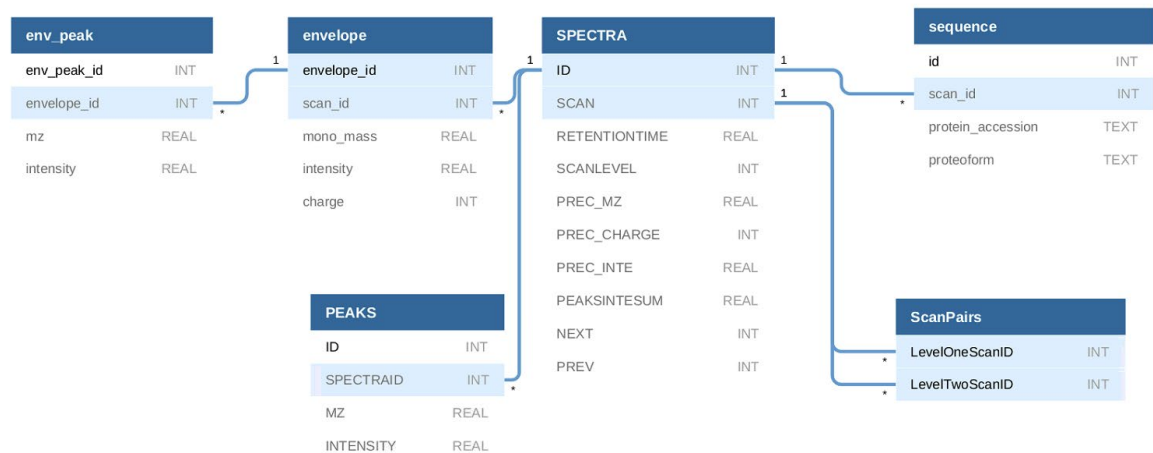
| env_peak | |
|---|---|
| env_peak_id | INT |
| envelope_id | INT |
| mz | REAL |
| intensity | REAL |

| envelope | |
|---|---|
| envelope_id | INT |
| scan_id | INT |
| mono_mass | REAL |
| intensity | REAL |
| charge | INT |

| SPECTRA | |
|---|---|
| ID | INT |
| SCAN | INT |
| RETENTIONTIME | REAL |
| SCANLEVEL | INT |
| PREC_MZ | REAL |
| PREC_CHARGE | INT |
| PREC_INTE | REAL |
| PEAKSINTESUM | REAL |
| NEXT | INT |
| PREV | INT |

| sequence | |
|---|---|
| id | INT |
| scan_id | INT |
| protein_accession | TEXT |
| proteoform | TEXT |

| PEAKS | |
|---|---|
| ID | INT |
| SPECTRAID | INT |
| MZ | REAL |
| INTENSITY | REAL |

| ScanPairs | |
|---|---|
| LevelOneScanID | INT |
| LevelTwoScanID | INT |

1 * 1 * 1 * 1 * * *